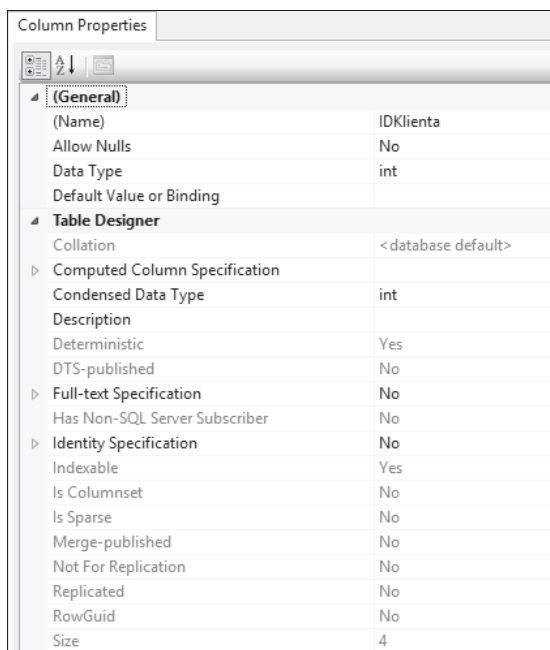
Column Properties

(General)

| | |
|---|---|
| (Name) | IDKlienta |
| Allow Nulls | No |
| Data Type | int |
| Default Value or Binding | |

Table Designer

| | |
|---|---|
| Collation | <database default> |
| Computed Column Specification | |
| Condensed Data Type | int |
| Description | |
| Deterministic | Yes |
| DTS-published | No |
| Full-text Specification | No |
| Has Non-SQL Server Subscriber | No |
| Identity Specification | No |
| Indexable | Yes |
| Is Columnset | No |
| Is Sparse | No |
| Merge-published | No |
| Not For Replication | No |
| Replicated | No |
| RowGuid | No |
| Size | 4 |